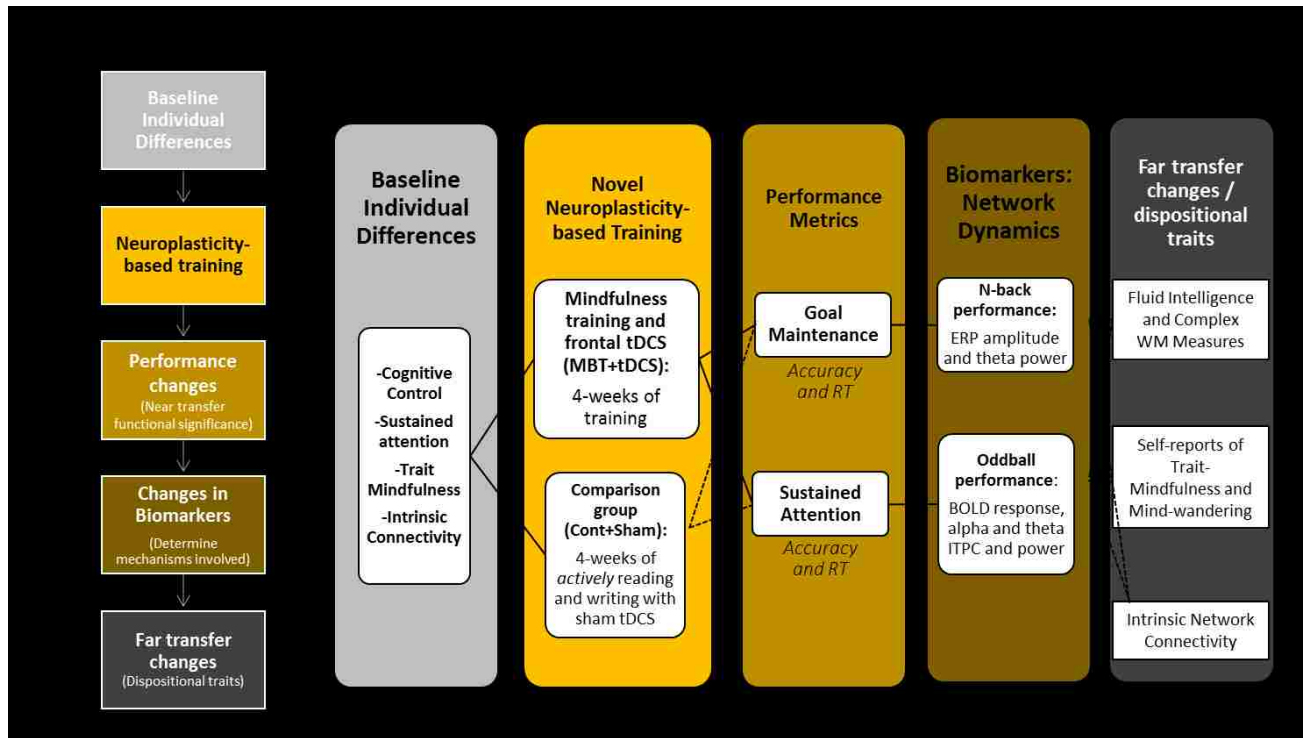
Baseline Individual Differences

Neuroplasticity-based training

Performance changes
(Near transfer functional significance)

Changes in Biomarkers
(Determine mechanisms involved)

Far transfer changes
(Dispositional traits)

Baseline Individual Differences

-Cognitive Control
-Sustained attention
-Trait Mindfulness
-Intrinsic Connectivity

Novel Neuroplasticity-based Training

Mindfulness training and frontal tDCS (MBT+tDCS):
4-weeks of training

Comparison group (Cont+Sham):
4-weeks of *actively* reading and writing with sham tDCS

Performance Metrics

Goal Maintenance
Accuracy and RT

Sustained Attention
Accuracy and RT

Biomarkers: Network Dynamics

N-back performance:
ERP amplitude and theta power

Oddball performance:
BOLD response, alpha and theta ITPC and power

Far transfer changes / dispositional traits

Fluid Intelligence and Complex WM Measures

Self-reports of Trait-Mindfulness and Mind-wandering

Intrinsic Network Connectivity